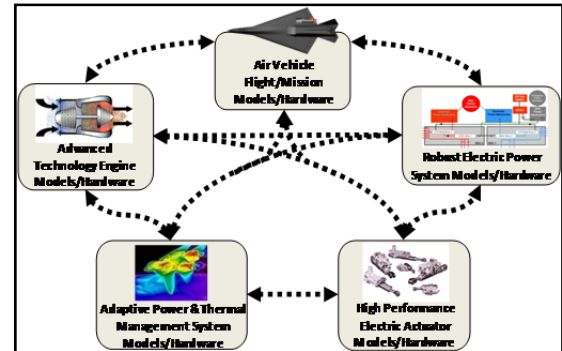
Air Vehicle Flight/Mission Models/Hardware

Advanced Technology Engine Models/Hardware

Robust Electric Power System Models/Hardware

Adaptive Power & Thermal Management System Models/Hardware

High Performance Electric Actuator Models/Hardware